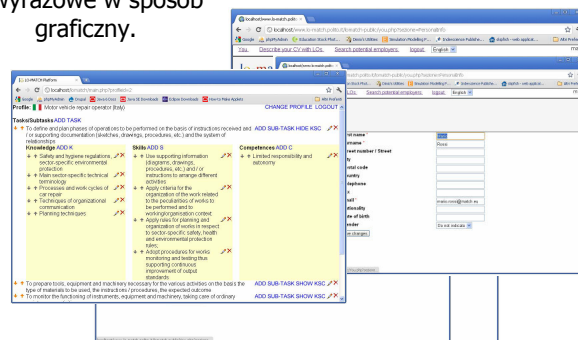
wyrażowe w sposób graficzny.

localhost/www.ic-match.public/ic/match.public/ic/match.php/compcv/PersonalInfo
You Describe your CV with LOs Search potential employers logout English

Name
Surname Rossi
Street number / Street
City
Postal code
Country
Telephone
Fax
Email mario.rossi@match.eu
Nationality
Date of birth
Gender Do not indicate
Save changes

IC-MATCH Platform
localhost/icmatch/main.php?profile=2
Profile: Motor vehicle repair operator (Italy) CHANGE PROFILE LOGOUT
Tasks/Subtasks ADD TASK
To define and plan phases of operations to be performed on the basis of instructions received and / or supporting documentation (sketches, drawings, procedures, etc.) and the system of relationships ADD SUB-TASK HIDE KSC

| Knowledge ADD K | Skills ADD S | Competences ADD C |
|---|---|---|
| Safety and hygiene regulations, sector-specific environmental protection | Use supporting information (diagrams, drawings, procedures, etc.) and / or instructions to arrange different activities | Limited responsibility and autonomy |
| Main sector-specific technical terminology | Apply criteria for the organization of the work related to the peculiarities of works to be performed and to working/organization context | |
| Processes and work cycles of car repair | Apply rules for the organization of works in respect to sector-specific safety, health and environmental protection rules | |
| Techniques of organizational communication | Adopt procedures for works monitoring and testing thus supporting continuous improvement of output standards | |
| Planning techniques | | |

To prepare tools, equipment and machinery necessary for the various activities on the basis the type of materials to be used, the instructions / procedures, the expected outcome ADD SUB-TASK SHOW KSC
To monitor the functioning of instruments, equipment and machinery, taking care of ordinary ADD SUB-TASK SHOW KSC